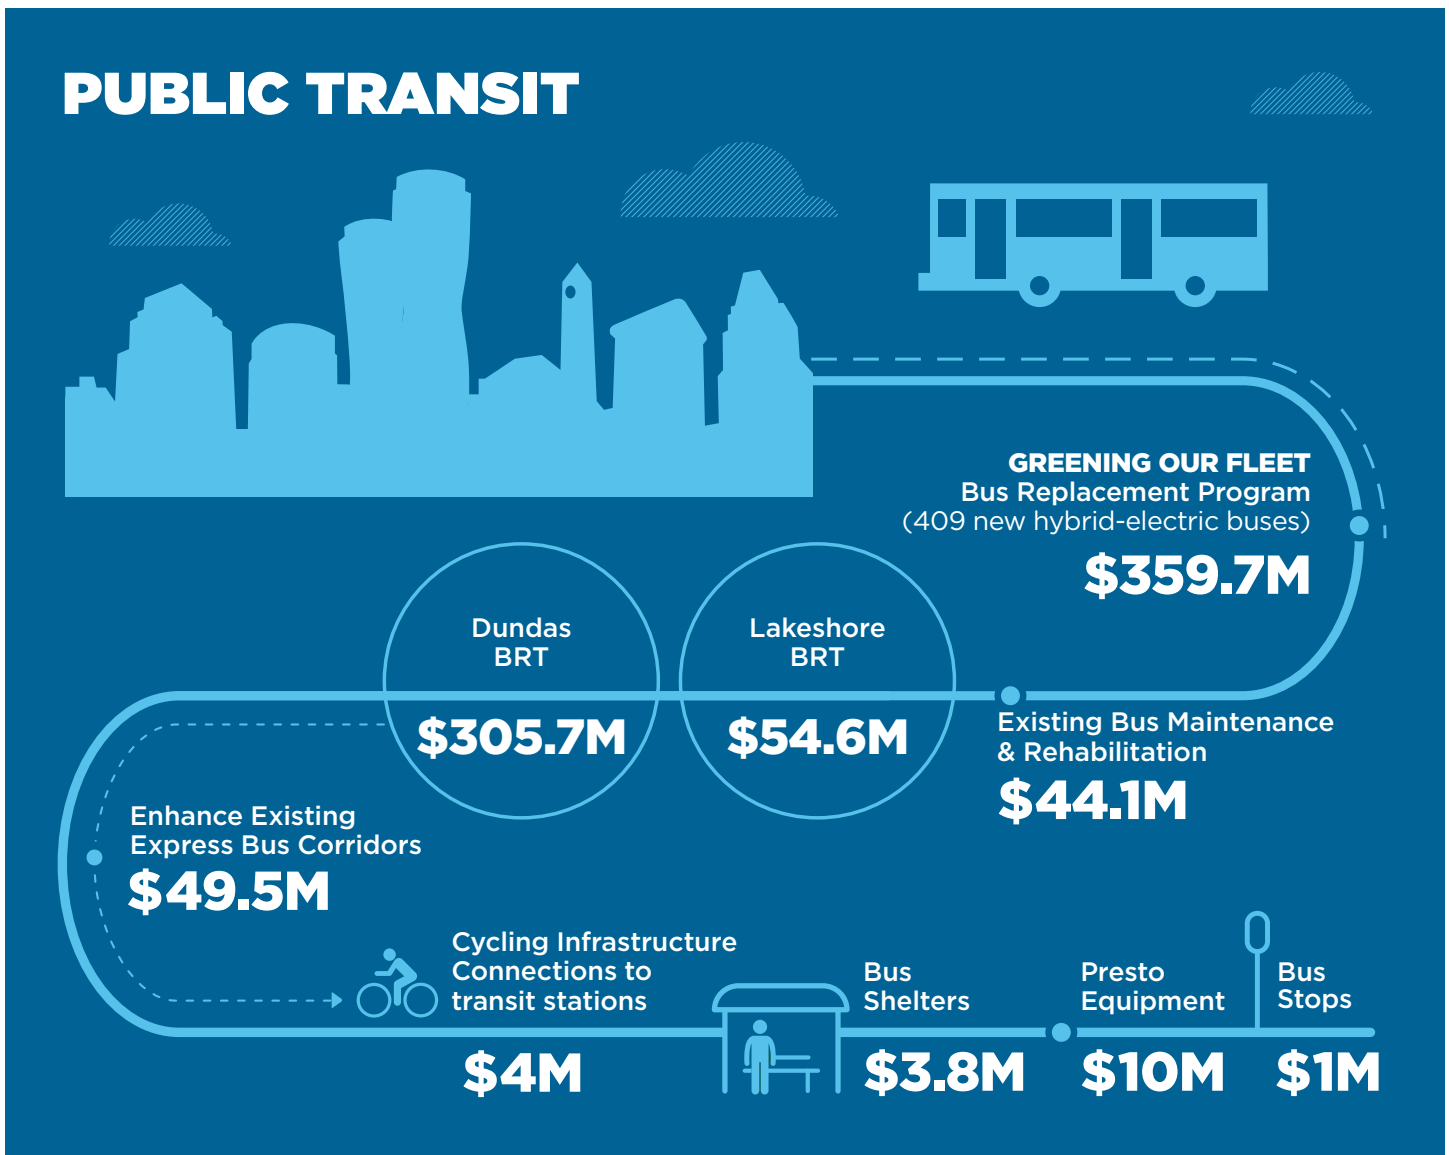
PUBLIC TRANSIT

GREENING OUR FLEET
Bus Replacement Program
(409 new hybrid-electric buses)
$359.7M

Dundas BRT
$305.7M

Lakeshore BRT
$54.6M

Existing Bus Maintenance & Rehabilitation
$44.1M

Enhance Existing Express Bus Corridors
$49.5M

Cycling Infrastructure Connections to transit stations
$4M

Bus Shelters
$3.8M

Presto Equipment
$10M

Bus Stops
$1M